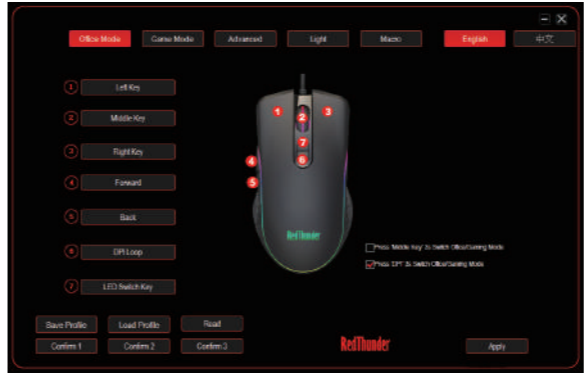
Office Mode | Game Mode | Advanced | Light | Macro | English | 中文

1 Left Key
2 Middle Key
3 Right Key
4 Forward
5 Back
6 DPI Loop
7 LED Switch Key

1 2 3 7 6 4 5

RedThunder

Press 'Middle Key' to Switch Office/Gaming Mode
Press 'DPI' to Switch Office/Gaming Mode

Save Profile | Load Profile | Read
Confirm 1 | Confirm 2 | Confirm 3

RedThunder

Apply